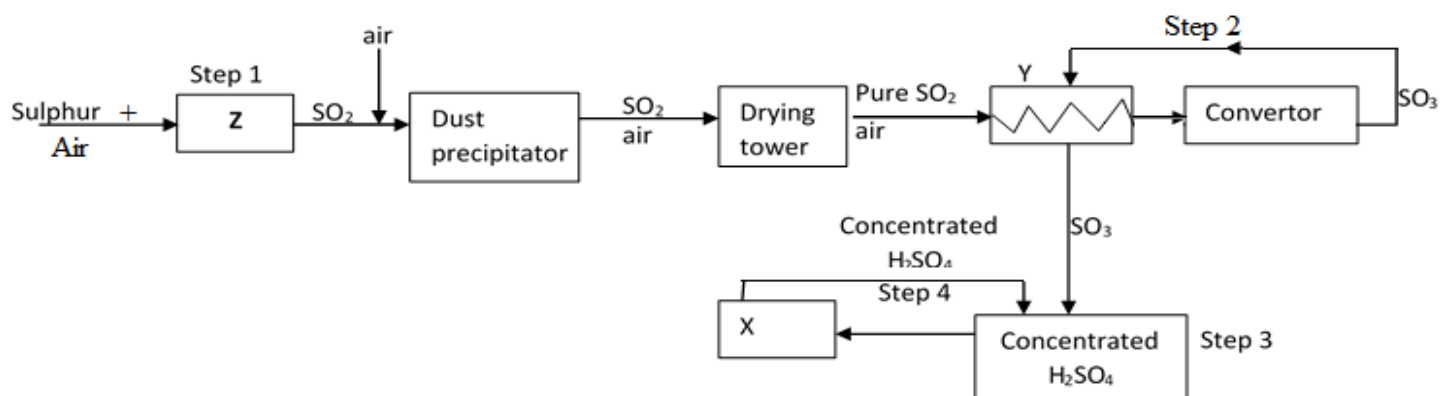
Step 1

Sulphur +
Air

Z

$SO_2$

air

Dust precipitator

$SO_2$
air

Drying tower

Pure $SO_2$
air

Y

Step 2

Convertor

$SO_3$

$SO_3$

Concentrated $H_2SO_4$

Step 4

X

Concentrated $H_2SO_4$

Step 3